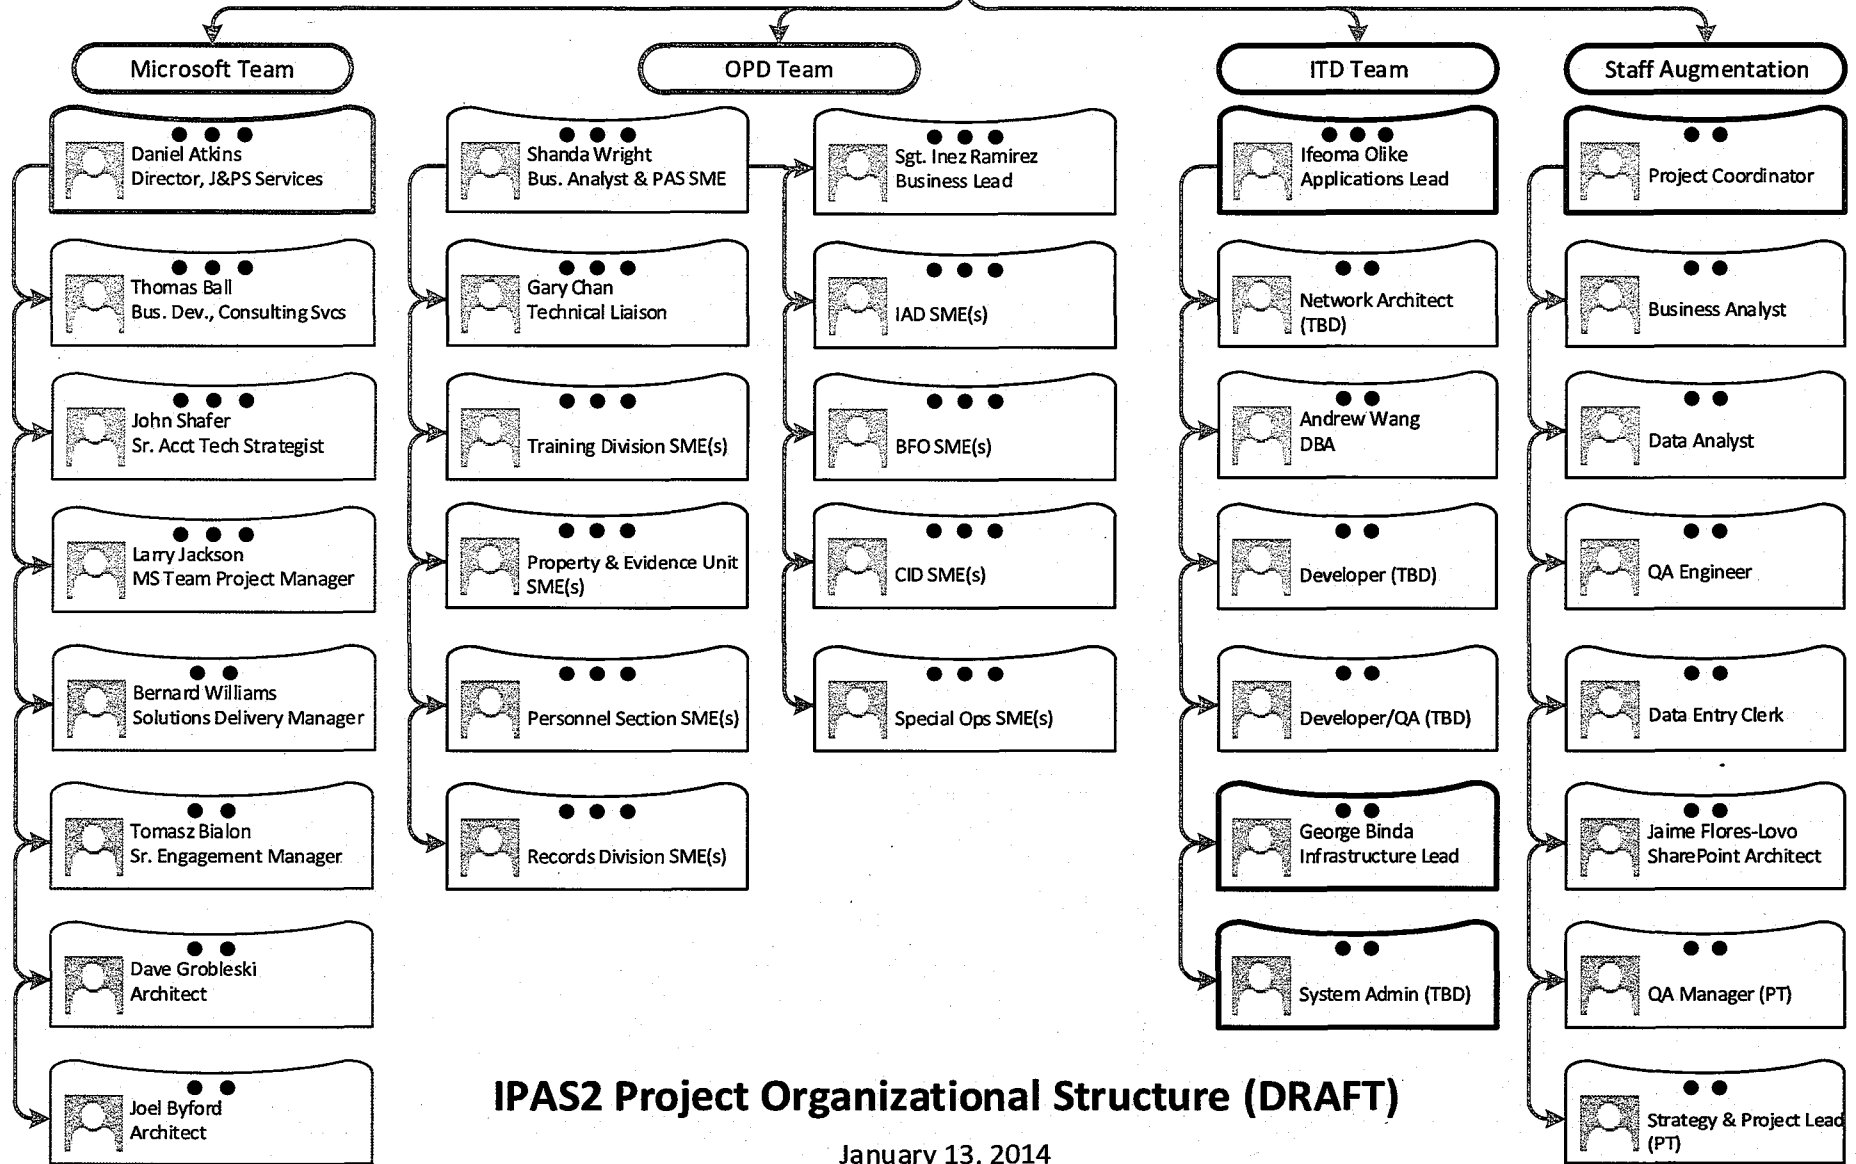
Microsoft Team

Daniel Atkins
Director, J&PS Services

Thomas Ball
Bus. Dev., Consulting Svcs

John Shafer
Sr. Acct Tech Strategist

Larry Jackson
MS Team Project Manager

Bernard Williams
Solutions Delivery Manager

Tomasz Bialon
Sr. Engagement Manager

Dave Grobleski
Architect

Joel Byford
Architect

OPD Team

Shanda Wright
Bus. Analyst & PAS SME

Gary Chan
Technical Liaison

Training Division SME(s)

Property & Evidence Unit SME(s)

Personnel Section SME(s)

Records Division SME(s)

Sgt. Inez Ramirez
Business Lead

IAD SME(s)

BFO SME(s)

CID SME(s)

Special Ops SME(s)

ITD Team

Ifeoma Olike
Applications Lead

Network Architect (TBD)

Andrew Wang
DBA

Developer (TBD)

Developer/QA (TBD)

George Binda
Infrastructure Lead

System Admin (TBD)

Staff Augmentation

Project Coordinator

Business Analyst

Data Analyst

QA Engineer

Data Entry Clerk

Jaime Flores-Lovo
SharePoint Architect

QA Manager (PT)

Strategy & Project Lead (PT)

IPAS2 Project Organizational Structure (DRAFT)

January 13, 2014